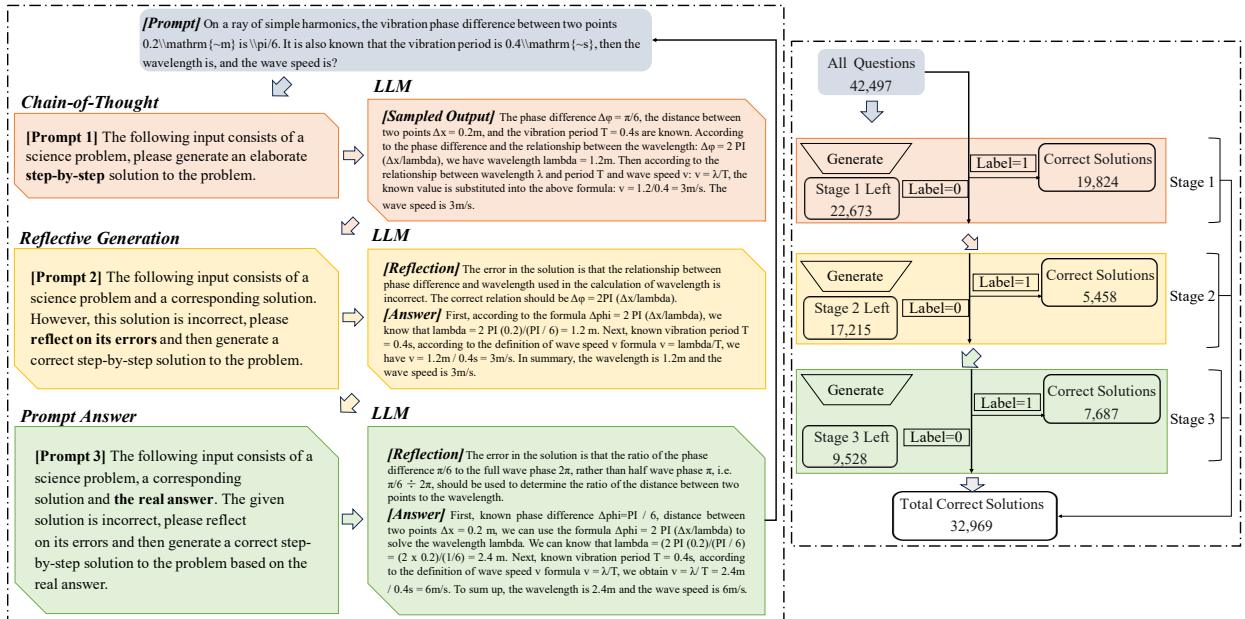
[Prompt] On a ray of simple harmonics, the vibration phase difference between two points 0.2\\mathrm{~m} is \\pi/6. It is also known that the vibration period is 0.4\\mathrm{~s}, then the wavelength is, and the wave speed is?

Chain-of-Thought

[Prompt 1] The following input consists of a science problem, please generate an elaborate step-by-step solution to the problem.

LLM

[Sampled Output] The phase difference Δφ = π/6, the distance between two points Δx = 0.2m, and the vibration period T = 0.4s are known. According to the phase difference and the relationship between the wavelength: Δφ = 2 PI (Δx/lambda), we have wavelength lambda = 1.2m. Then according to the relationship between wavelength λ and period T and wave speed v: v = λ/T, the known value is substituted into the above formula: v = 1.2/0.4 = 3m/s. The wave speed is 3m/s.

Reflective Generation

[Prompt 2] The following input consists of a science problem and a corresponding solution. However, this solution is incorrect, please reflect on its errors and then generate a correct step-by-step solution to the problem.

LLM

[Reflection] The error in the solution is that the relationship between phase difference and wavelength used in the calculation of wavelength is incorrect. The correct relation should be Δφ = 2PI (Δx/lambda).
[Answer] First, according to the formula Δphi = 2PI (Δx/lambda), we know that lambda = 2 PI (0.2)/(PI / 6) = 1.2 m. Next, known vibration period T = 0.4s, according to the definition of wave speed v formula v = lambda/T, we have v = 1.2m / 0.4s = 3m/s. In summary, the wavelength is 1.2m and the wave speed is 3m/s.

Prompt Answer

[Prompt 3] The following input consists of a science problem, a corresponding solution and the real answer. The given solution is incorrect, please reflect on its errors and then generate a correct step-by-step solution to the problem based on the real answer.

LLM

[Reflection] The error in the solution is that the ratio of the phase difference π/6 to the full wave phase 2π, rather than half wave phase π, i.e. π/6 ÷ 2π, should be used to determine the ratio of the distance between two points to the wavelength.
[Answer] First, known phase difference Δphi=PI / 6, distance between two points Δx = 0.2 m, we can use the formula Δphi = 2 PI (Δx/lambda) to solve the wavelength lambda. We can know that lambda = (2 PI (0.2)/(PI / 6) = (2 x 0.2)/(1/6) = 2.4 m. Next, known vibration period T = 0.4s, according to the definition of wave speed v formula v = λ/T, we obtain v = λ/ T = 2.4m / 0.4s = 6m/s. To sum up, the wavelength is 2.4m and the wave speed is 6m/s.

All Questions
42,497

Generate
Label=1
Correct Solutions
19,824
Stage 1 Left
22,673
Label=0
Stage 1

Generate
Label=1
Correct Solutions
5,458
Stage 2 Left
17,215
Label=0
Stage 2

Generate
Label=1
Correct Solutions
7,687
Stage 3 Left
9,528
Label=0
Stage 3

Total Correct Solutions
32,969